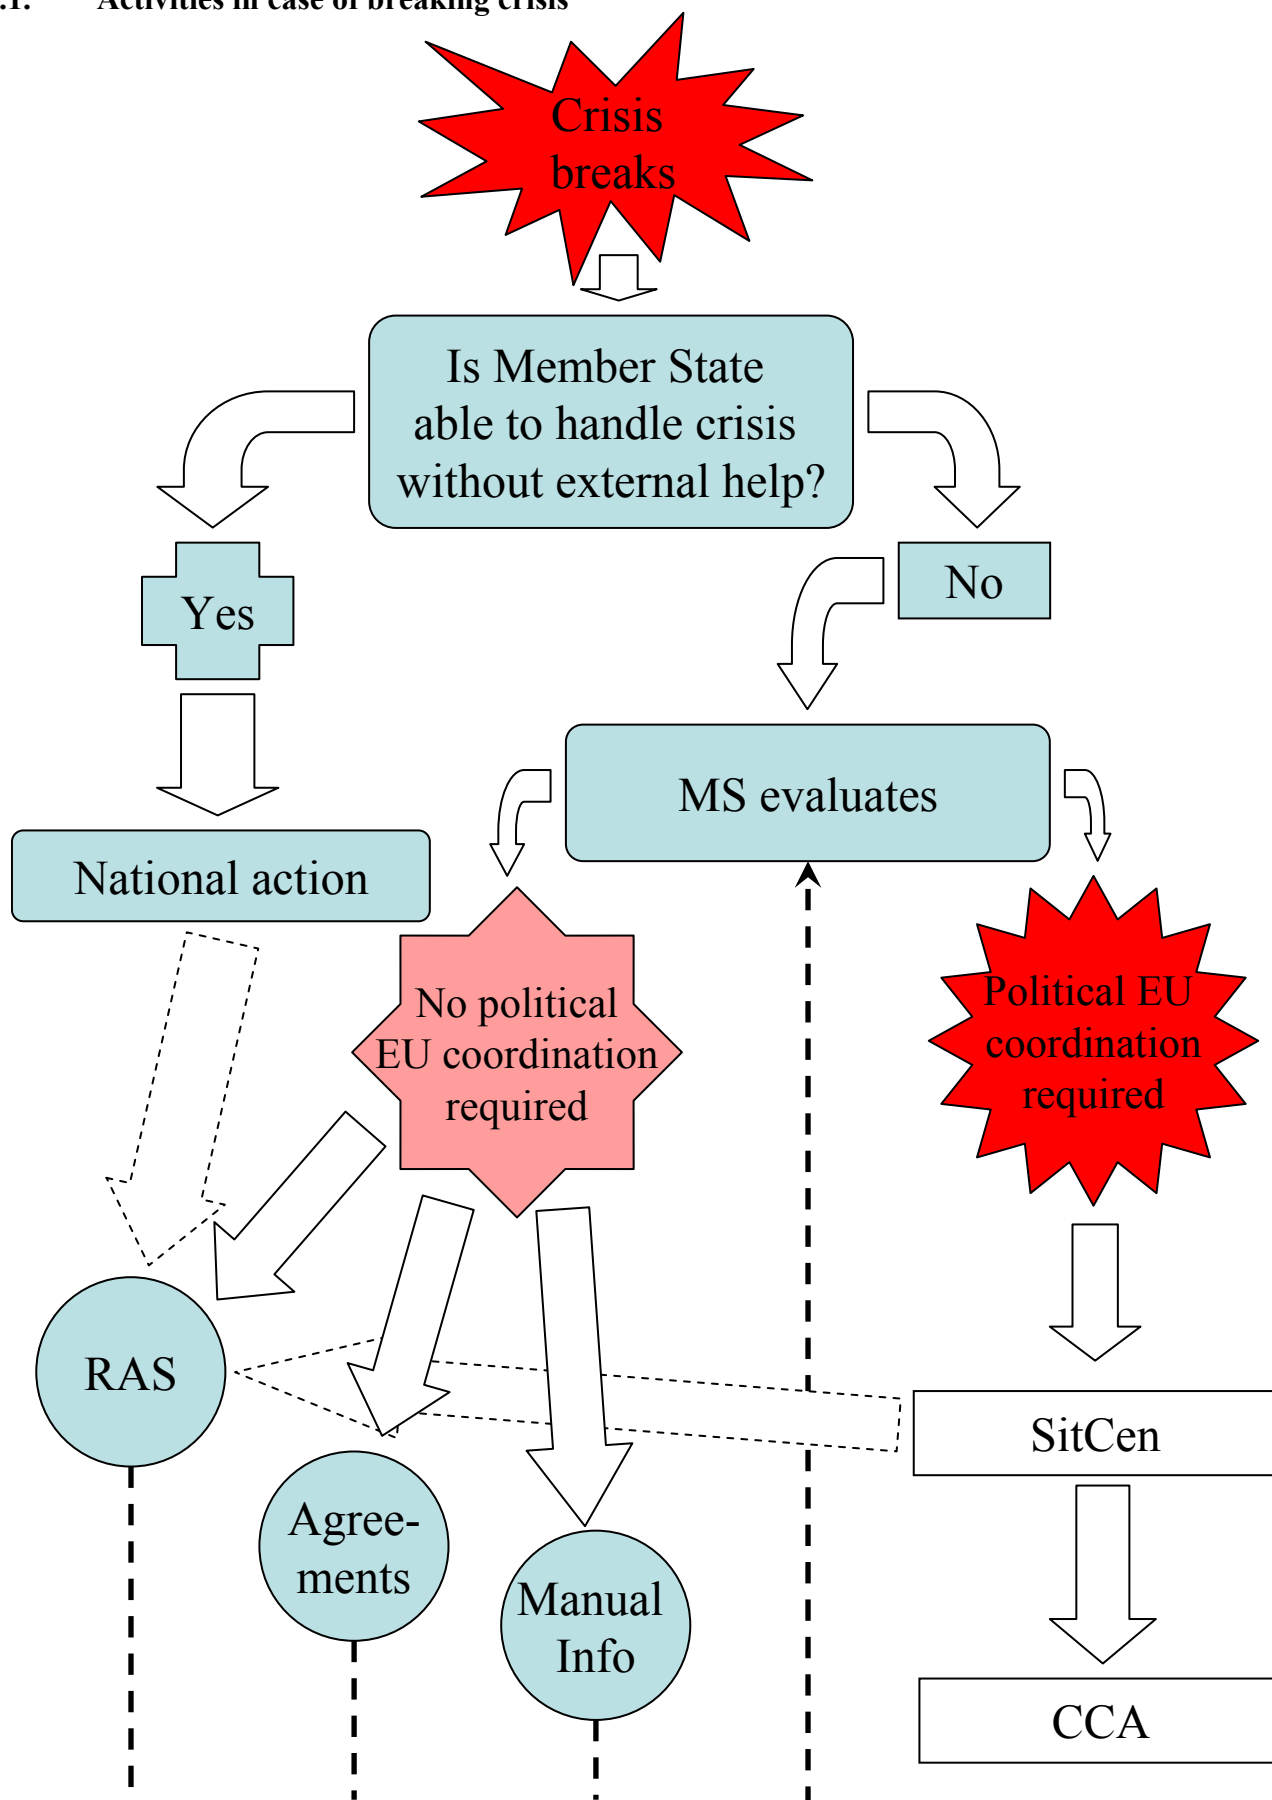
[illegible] Activities in case of breaking crisis

Crisis breaks

Is Member State able to handle crisis without external help?

Yes

No

National action

MS evaluates

No political EU coordination required

Political EU coordination required

RAS

Agree-ments

Manual Info

SitCen

CCA